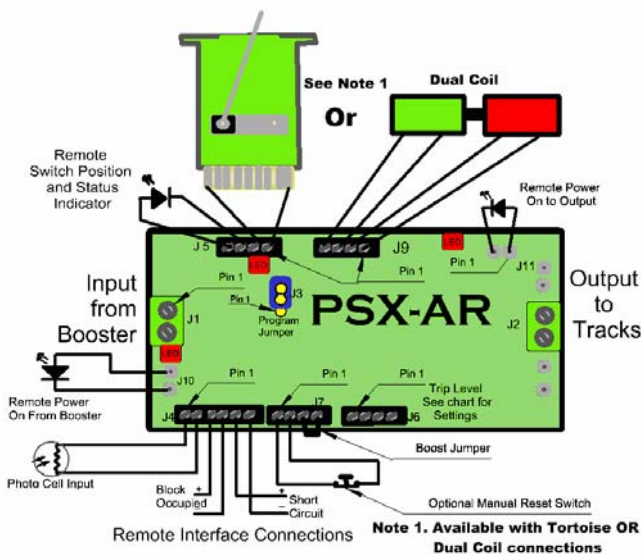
See Note 1

Dual Coil

Or

Remote Switch Position and Status Indicator

Remote Power On to Output

J5

LED

J9

LED

Pin 1

Pin 1

J11

Input from Booster

Pin 1

J1

Pin 1

J3

Program Jumper

PSX-AR

J2

Output to Tracks

LED

J10

Remote Power On From Booster

Pin 1

Pin 1

Pin 1

Trip Level See chart for Settings

J4

J7

J6

Boost Jumper

Photo Cell Input

Block Occupied

+

-

+

Short Circuit

Optional Manual Reset Switch

Remote Interface Connections

Note 1. Available with Tortoise OR Dual Coil connections